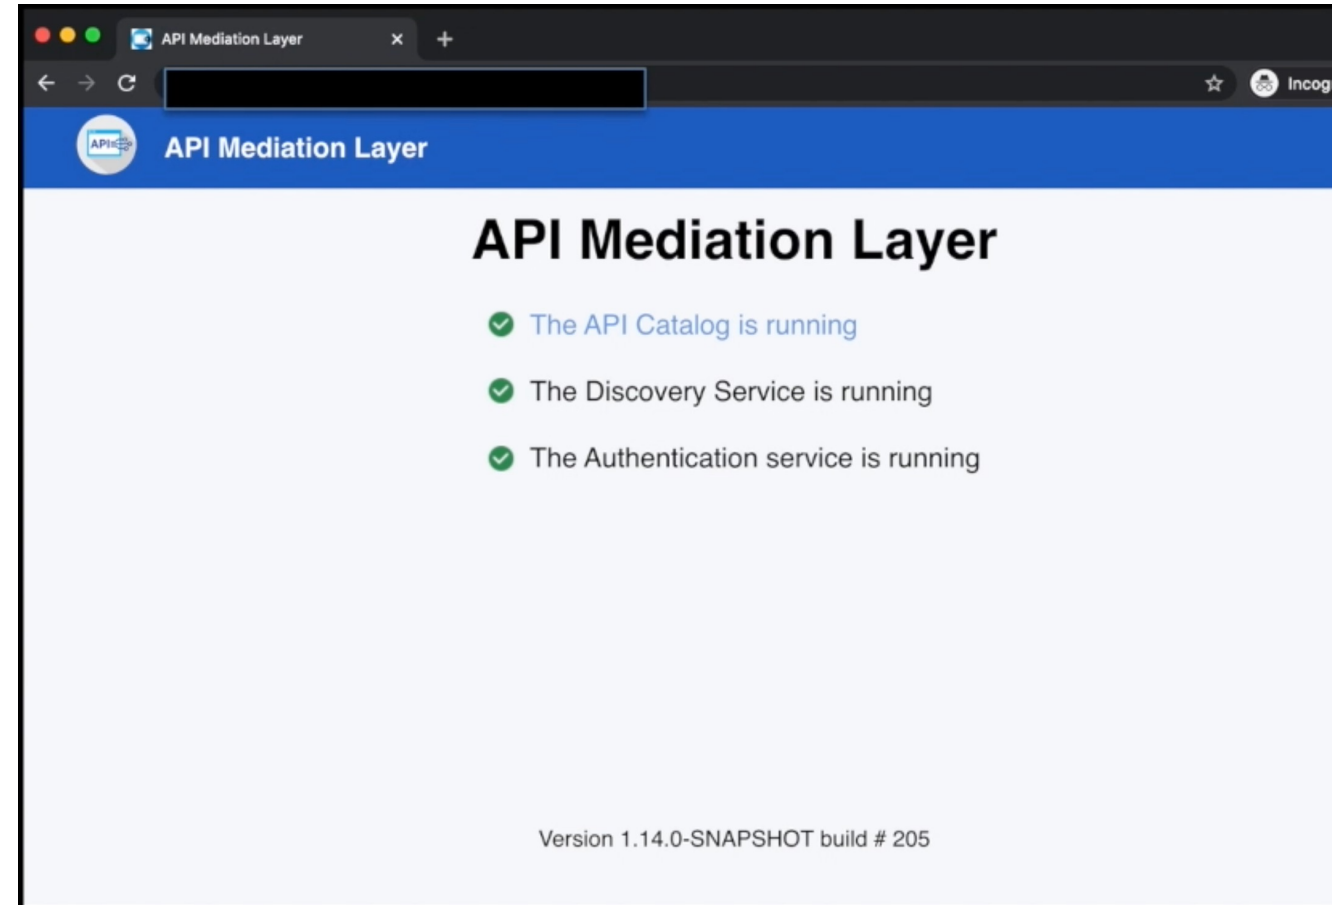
API Mediation Layer ×
+
Incog

API

API Mediation Layer

API Mediation Layer

The API Catalog is running

The Discovery Service is running

The Authentication service is running

Version 1.14.0-SNAPSHOT build # 205